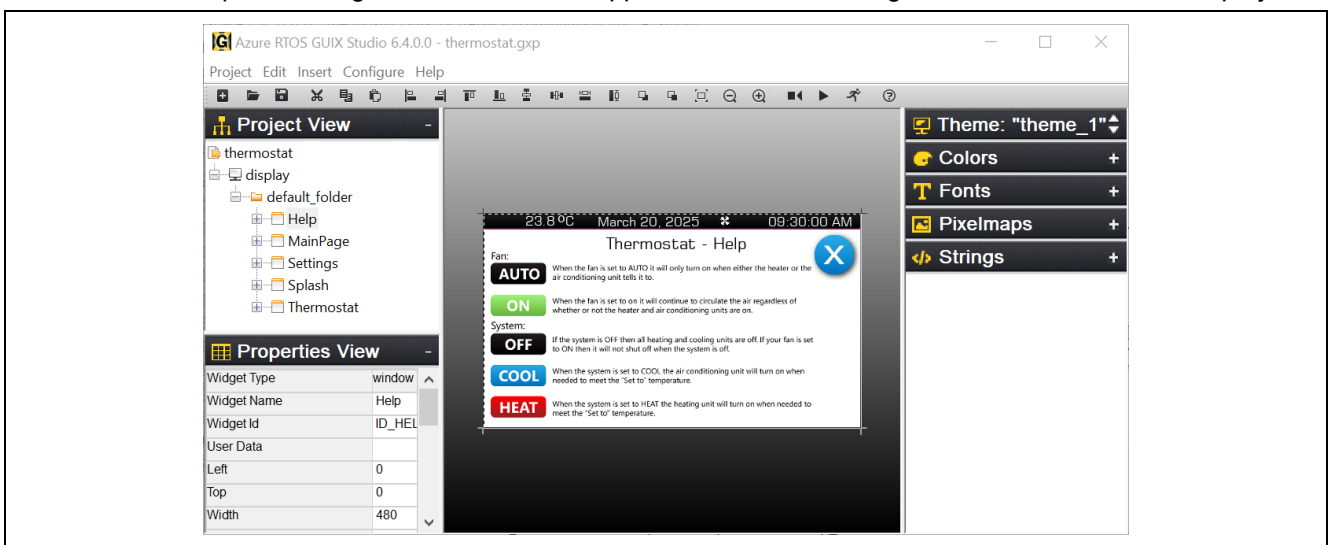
Azure RTOS GUIX Studio 6.4.0.0 - thermostat.gxp

Project Edit Insert Configure Help

Project View

thermostat
display
default_folder
Help
MainPage
Settings
Splash
Thermostat

Properties View

| Widget Type | window |
|---|---|
| Widget Name | Help |
| Widget Id | ID_HEL |
| User Data | |
| Left | 0 |
| Top | 0 |
| Width | 480 |

23.8 ºC March 20, 2025 09:30:00 AM

Thermostat - Help

Fan:

AUTO When the fan is set to AUTO it will only turn on when either the heater or the air conditioning unit tells it to.

ON When the fan is set to on it will continue to circulate the air regardless of whether or not the heater and air conditioning units are on.

System:

OFF If the system is OFF then all heating and cooling units are off. If your fan is set to ON then it will not shut off when the system is off.

COOL When the system is set to COOL the air conditioning unit will turn on when needed to meet the "Set to" temperature.

HEAT When the system is set to HEAT the heating unit will turn on when needed to meet the "Set to" temperature.

Theme: "theme_1"

Colors +

Fonts +

Pixelmaps +

Strings +